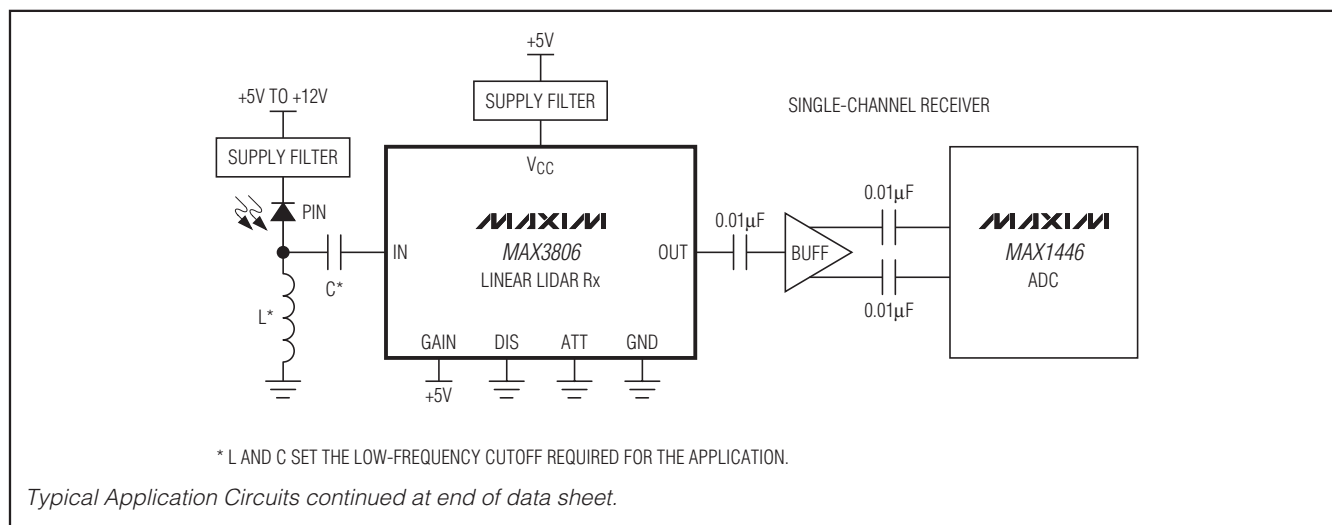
+5V

+5V TO +12V

SUPPLY FILTER

SINGLE-CHANNEL RECEIVER

SUPPLY FILTER

$V_{CC}$

PIN

MAXIM

MAX3806

LINEAR LIDAR Rx

IN

OUT

C*

L*

0.01μF

BUFF

0.01μF

0.01μF

MAXIM

MAX1446

ADC

GAIN

DIS

ATT

GND

+5V

* L AND C SET THE LOW-FREQUENCY CUTOFF REQUIRED FOR THE APPLICATION.

Typical Application Circuits continued at end of data sheet.